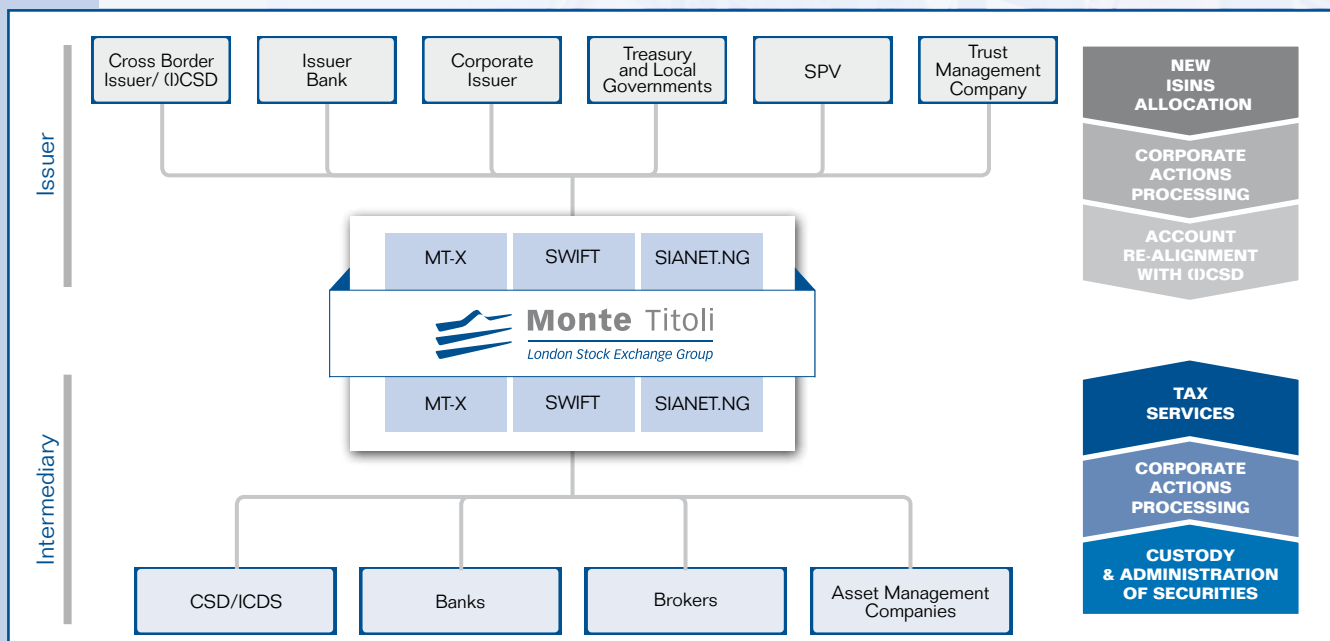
Issuer

Cross Border Issuer/ (I)CSD

Issuer Bank

Corporate Issuer

Treasury and Local Governments

SPV

Trust Management Company

NEW ISINS ALLOCATION

CORPORATE ACTIONS PROCESSING

ACCOUNT RE-ALIGNMENT WITH (I)CSD

MT-X

SWIFT

SIANET.NG

Monte Titoli
London Stock Exchange Group

MT-X

SWIFT

SIANET.NG

Intermediary

TAX SERVICES

CORPORATE ACTIONS PROCESSING

CUSTODY & ADMINISTRATION OF SECURITIES

CSD/ICDS

Banks

Brokers

Asset Management Companies